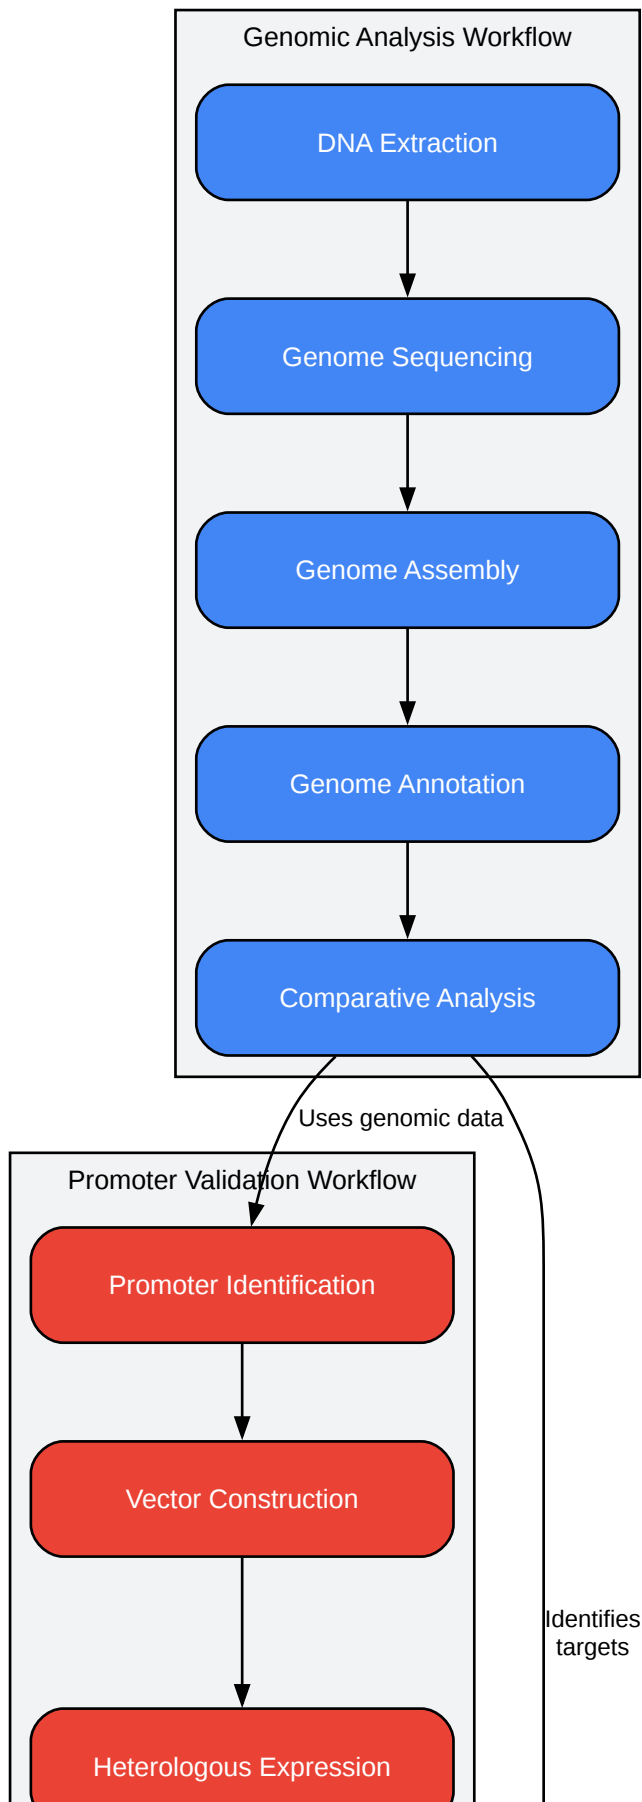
Genomic Analysis Workflow

DNA Extraction

Genome Sequencing

Genome Assembly

Genome Annotation

Comparative Analysis

Uses genomic data

Promoter Validation Workflow

Promoter Identification

Vector Construction

Identifies targets

Heterologous Expression